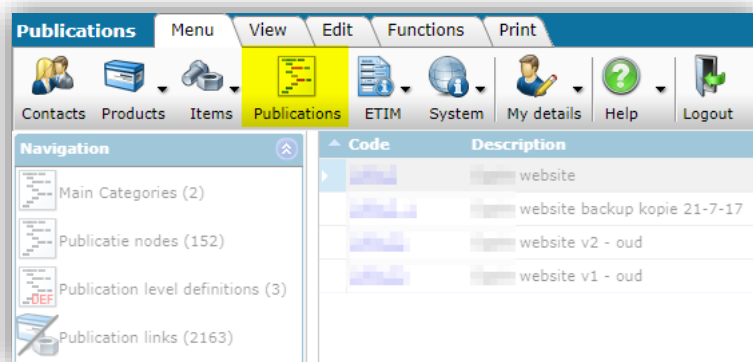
Publications Menu View Edit Functions Print

Contacts Products Items Publications ETIM System My details Help Logout

Navigation

Main Categories (2)

Publicatie nodes (152)

DEF Publication level definitions (3)

Publication links (2163)

| Code | Description |
|---|---|
| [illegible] | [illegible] website |
| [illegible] | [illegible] website backup kopie 21-7-17 |
| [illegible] | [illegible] website v2 - oud |
| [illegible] | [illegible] website v1 - oud |